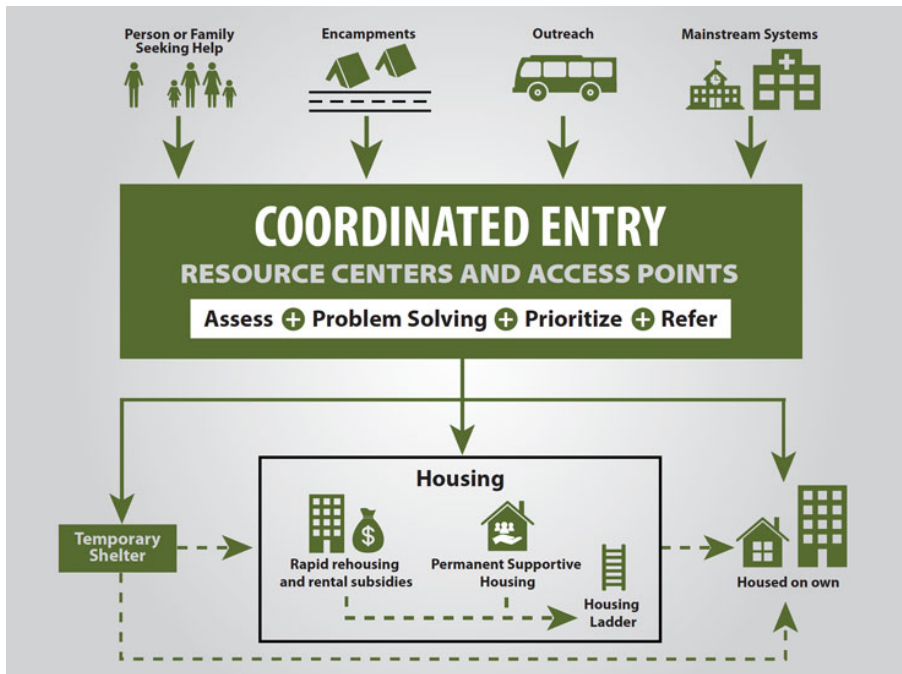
Person or Family Seeking Help

Encampments

Outreach

Mainstream Systems

COORDINATED ENTRY

RESOURCE CENTERS AND ACCESS POINTS

Assess + Problem Solving + Prioritize + Refer

Temporary Shelter

Housing

$

Rapid rehousing and rental subsidies

Permanent Supportive Housing

Housing Ladder

Housed on own